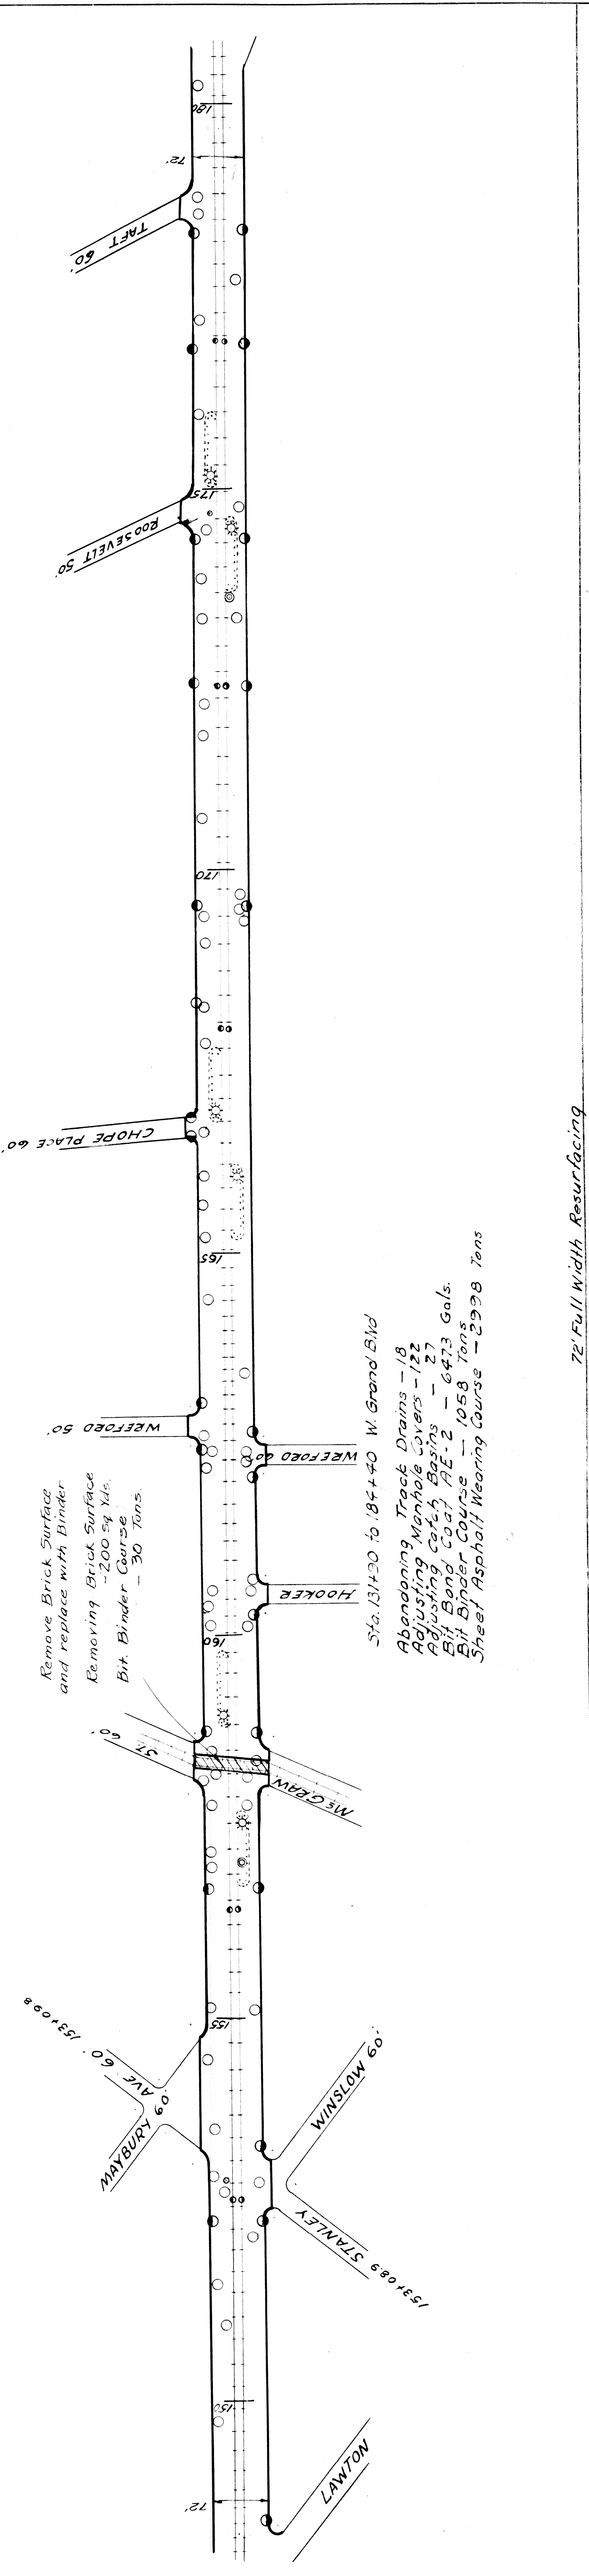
72' Full Width Resurfacing

Sta. 131+30 to 184+40 W. Grand Blvd

Abandoning Track Drains - 18
Adjusting Manhole Covers - 122
Adjusting Catch Basins - 27
Bit. Bond Coat AE-2 - 6473 Gals.
Bit. Binder Course - 1058 Tons
Sheet Asphalt Wearing Course - 2998 Tons

Remove Brick Surface and replace with Binder
Removing Brick Surface - 200 Sq. Yds.
Bit. Binder Course - 30 Tons

180
72'
TAFT 60'
175
ROOSEVELT 50'
170
CHOPE PLACE 60'
165
WEEFORD 50'
WEEFORD 60'
HOOKER
160
McGRAW
32' 60'
155
MAYBURY AVE 60' 60' 153+098
WINSLOW 60'
STANLEY 153+089
151
72'
LAWTON